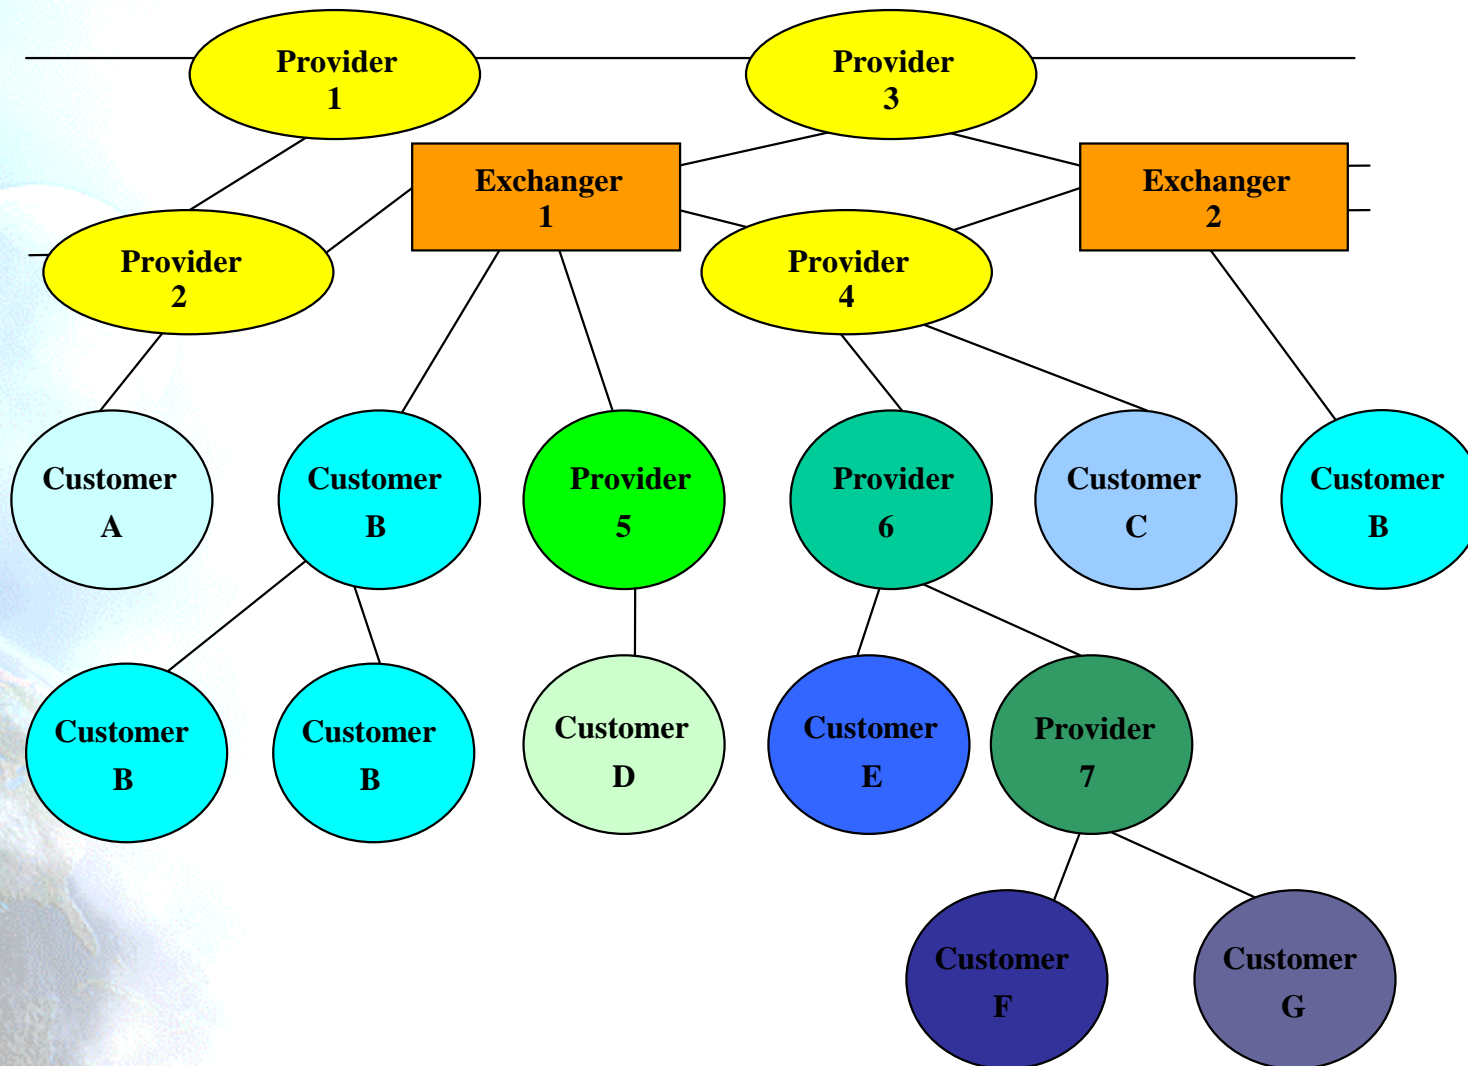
Provider 1

Provider 3

Exchanger 1

Exchanger 2

Provider 2

Provider 4

Customer A

Customer B

Provider 5

Provider 6

Customer C

Customer B

Customer B

Customer B

Customer D

Customer E

Provider 7

Customer F

Customer G